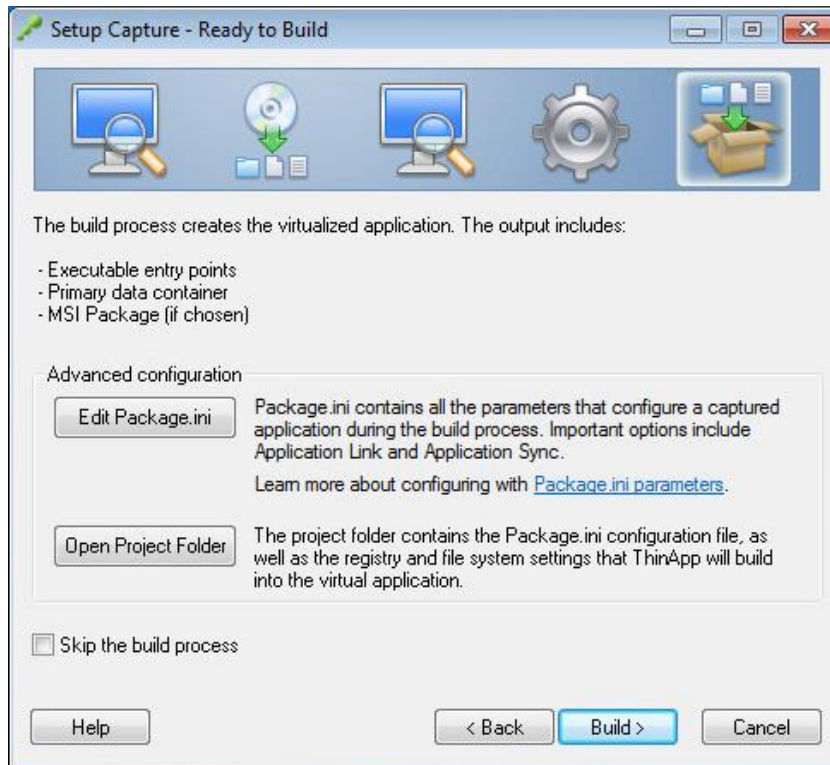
Setup Capture - Ready to Build

The build process creates the virtualized application. The output includes:

- Executable entry points
- Primary data container
- MSI Package (if chosen)

Advanced configuration

Edit Package.ini

Package.ini contains all the parameters that configure a captured application during the build process. Important options include Application Link and Application Sync.

Learn more about configuring with Package.ini parameters.

Open Project Folder

The project folder contains the Package.ini configuration file, as well as the registry and file system settings that ThinApp will build into the virtual application.

Skip the build process

Help

< Back

Build >

Cancel